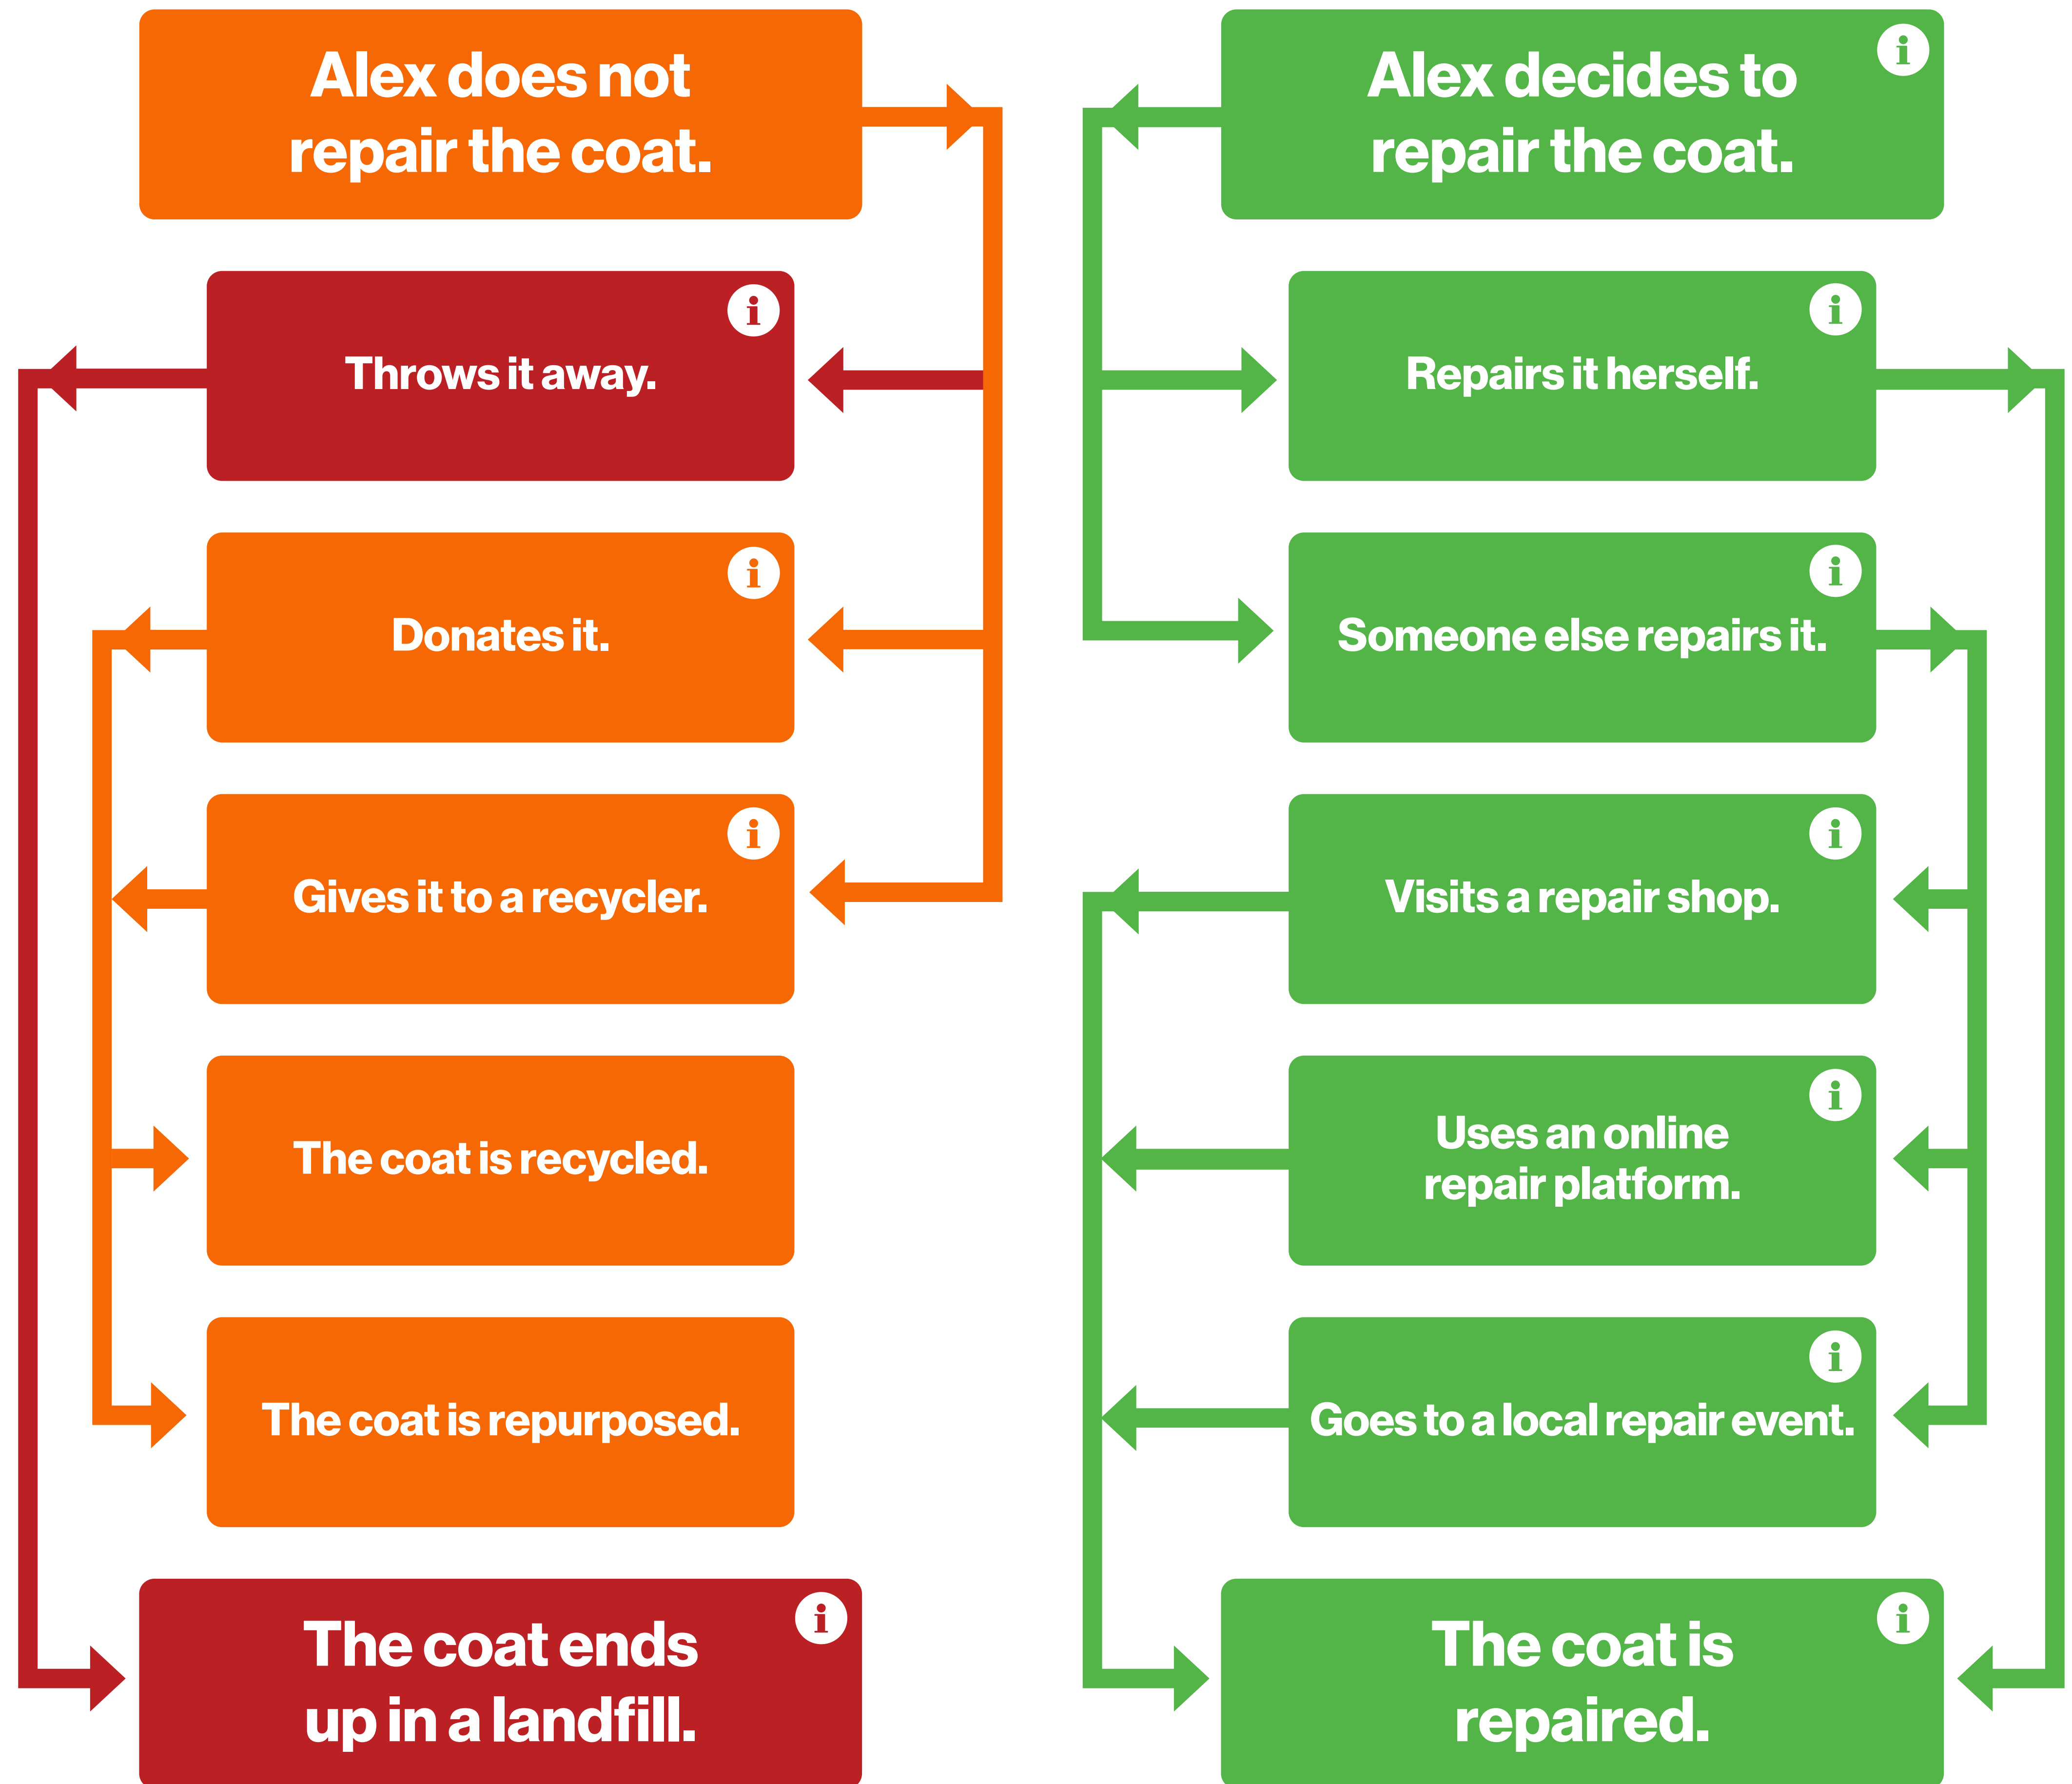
Alex does not repair the coat.

i
Throws it away.

i
Donates it.

i
Gives it to a recycler.

The coat is recycled.

The coat is repurposed.

i
The coat ends up in a landfill.

i
Alex decides to repair the coat.

i
Repairs it herself.

i
Someone else repairs it.

i
Visits a repair shop.

i
Uses an online repair platform.

i
Goes to a local repair event.

i
The coat is repaired.